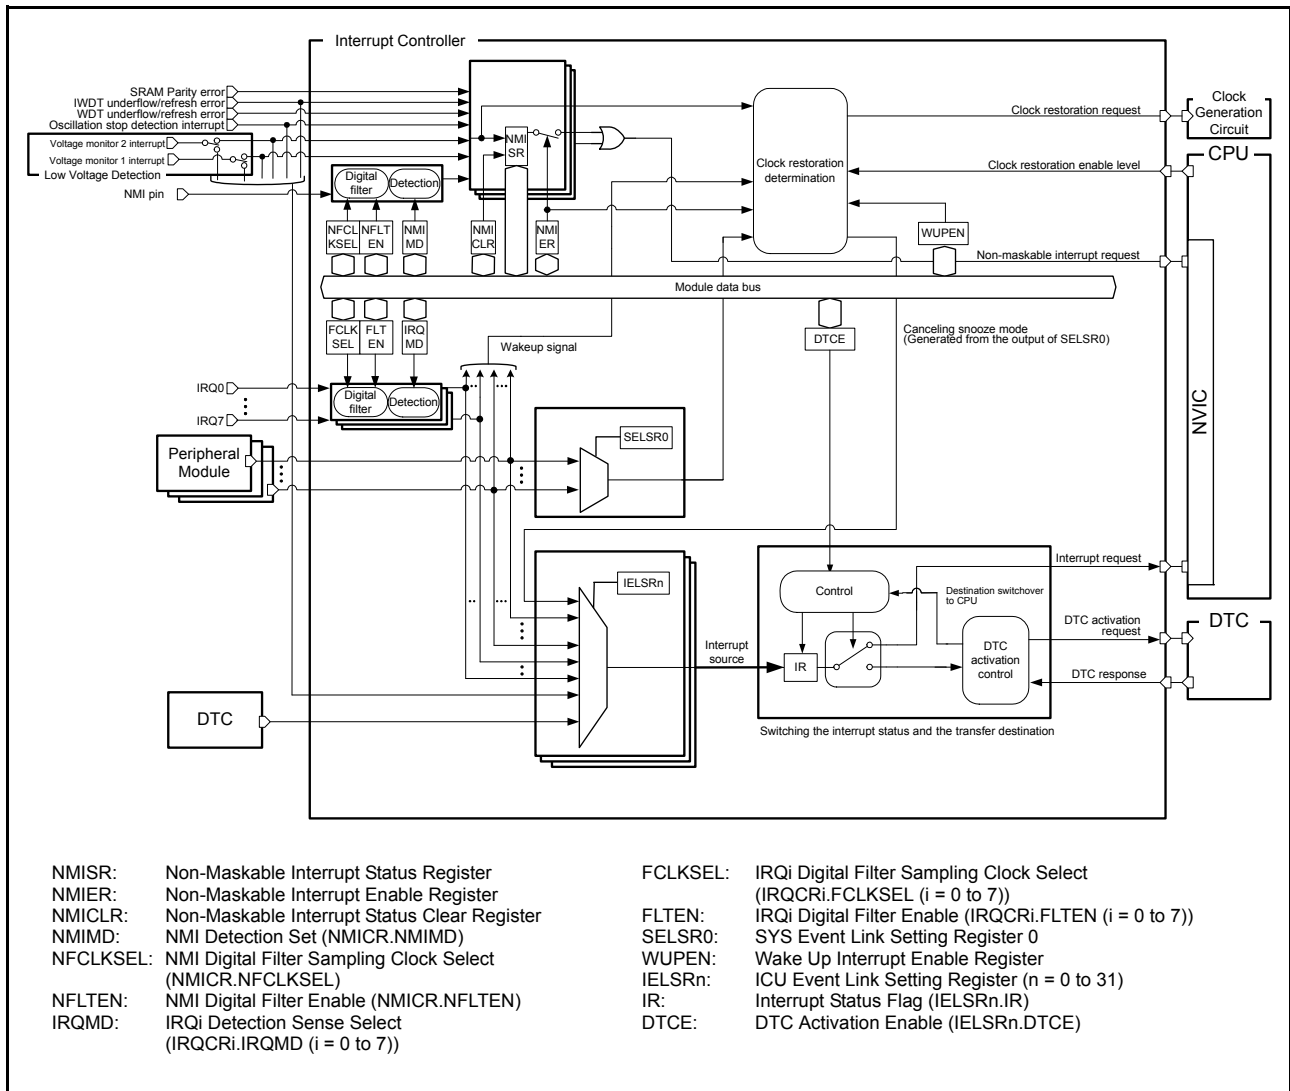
Interrupt Controller

SRAM Parity error
IWDT underflow/refresh error
WDT underflow/refresh error
Oscillation stop detection interrupt
Voltage monitor 2 interrupt
Voltage monitor 1 interrupt
Low Voltage Detection
NMI pin

NMI SR

Digital filter
Detection

NFCL KSEL
NFLT EN
NMI MD
NMI CLR
NMI ER

Clock restoration determination

Clock restoration request
Clock Generation Circuit
Clock restoration enable level
CPU
WUPEN
Non-maskable interrupt request

Module data bus

FCLK SEL
FLT EN
IRQ MD

Wakeup signal

DTCE

Canceling snooze mode
(Generated from the output of SELSR0)

IRQ0
IRQ7

Digital filter
Detection

Peripheral Module

SELSR0

NVIC

IELSRn

Interrupt request
Control
Destination switchover to CPU
DTC
DTC activation request
Interrupt source
IR
DTC activation control
DTC response

DTC

Switching the interrupt status and the transfer destination

NMISR: Non-Maskable Interrupt Status Register
NMIER: Non-Maskable Interrupt Enable Register
NMICLR: Non-Maskable Interrupt Status Clear Register
NMIMD: NMI Detection Set (NMICR.NMIMD)
NFCLKSEL: NMI Digital Filter Sampling Clock Select (NMICR.NFCLKSEL)
NFLTEN: NMI Digital Filter Enable (NMICR.NFLTEN)
IRQMD: IRQi Detection Sense Select (IRQCRi.IRQMD (i = 0 to 7))

FCLKSEL: IRQi Digital Filter Sampling Clock Select (IRQCRi.FCLKSEL (i = 0 to 7))
FLTEN: IRQi Digital Filter Enable (IRQCRi.FLTEN (i = 0 to 7))
SELSR0: SYS Event Link Setting Register 0
WUPEN: Wake Up Interrupt Enable Register
IELSRn: ICU Event Link Setting Register (n = 0 to 31)
IR: Interrupt Status Flag (IELSRn.IR)
DTCE: DTC Activation Enable (IELSRn.DTCE)